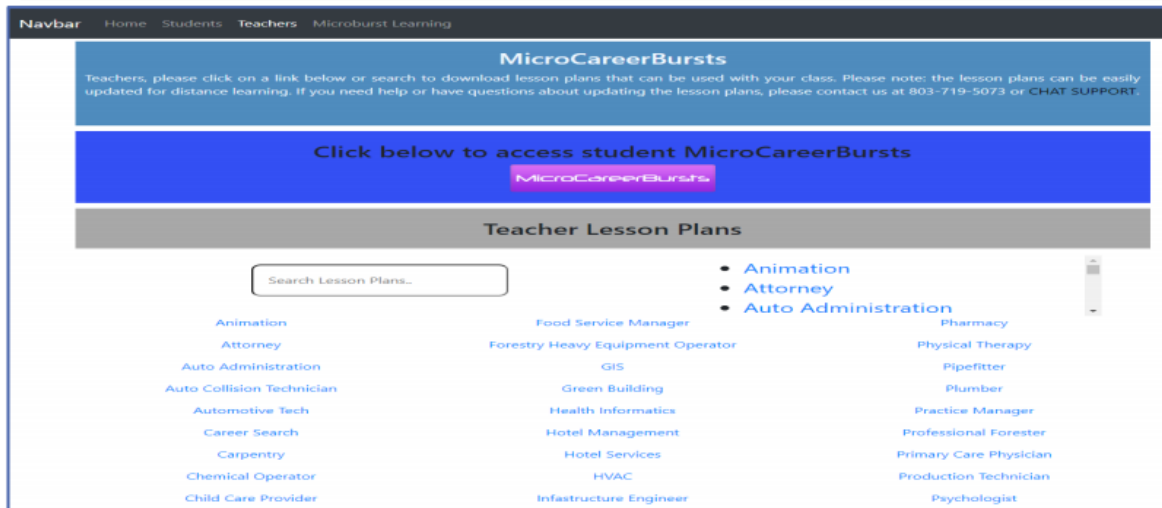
Navbar Home Students Teachers Microburst Learning

MicroCareerBursts

Teachers, please click on a link below or search to download lesson plans that can be used with your class. Please note: the lesson plans can be easily updated for distance learning. If you need help or have questions about updating the lesson plans, please contact us at 803-719-5073 or CHAT SUPPORT.

Click below to access student MicroCareerBursts

MicroCareerBursts

Teacher Lesson Plans

Search Lesson Plans..

- Animation
- Attorney
- Auto Administration

Animation
Attorney
Auto Administration
Auto Collision Technician
Automotive Tech
Career Search
Carpentry
Chemical Operator
Child Care Provider

Food Service Manager
Forestry Heavy Equipment Operator
GIS
Green Building
Health Informatics
Hotel Management
Hotel Services
HVAC
Infastructure Engineer

Pharmacy
Physical Therapy
Pipefitter
Plumber
Practice Manager
Professional Forester
Primary Care Physician
Production Technician
Psychologist